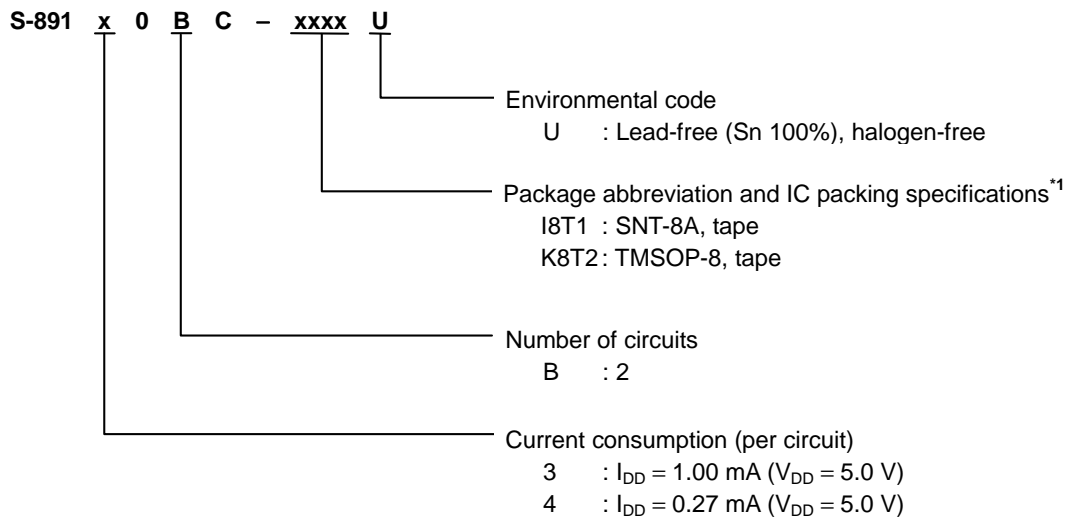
S-891 x 0 B C – xxxx U

Environmental code
U : Lead-free (Sn 100%), halogen-free

Package abbreviation and IC packing specifications*1
I8T1 : SNT-8A, tape
K8T2 : TMSOP-8, tape

Number of circuits
B : 2

Current consumption (per circuit)
3 : $I_{DD}$ = 1.00 mA ($V_{DD}$ = 5.0 V)
4 : $I_{DD}$ = 0.27 mA ($V_{DD}$ = 5.0 V)